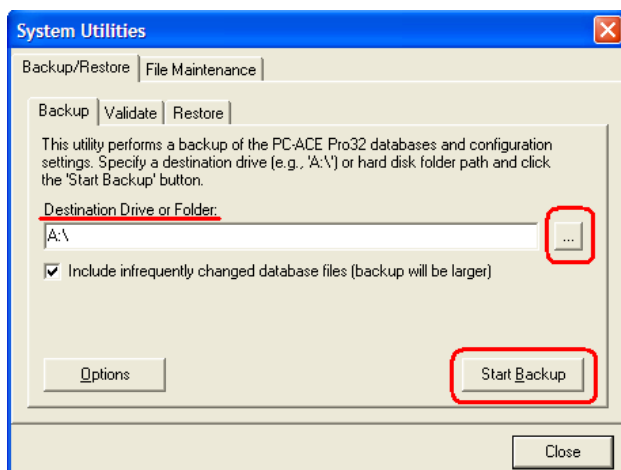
System Utilities

Backup/Restore | File Maintenance

Backup | Validate | Restore

This utility performs a backup of the PC-ACE Pro32 databases and configuration settings. Specify a destination drive (e.g., 'A:\') or hard disk folder path and click the 'Start Backup' button.

Destination Drive or Folder:

A:\

...

Include infrequently changed database files (backup will be larger)

Options

Start Backup

Close